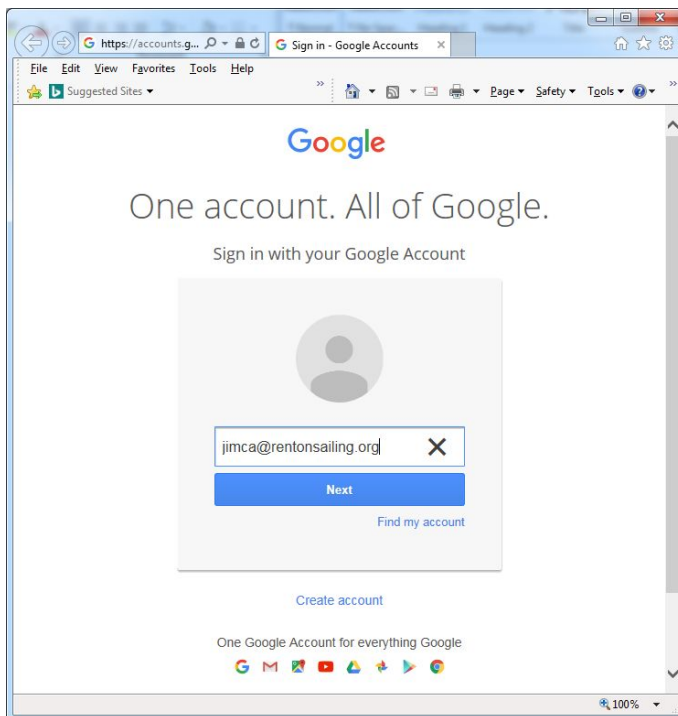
https://accounts.g...

Sign in - Google Accounts

File Edit View Favorites Tools Help

Suggested Sites

Page Safety Tools

Google

One account. All of Google.

Sign in with your Google Account

jimca@rentonsailing.org

Next

Find my account

Create account

One Google Account for everything Google

100%